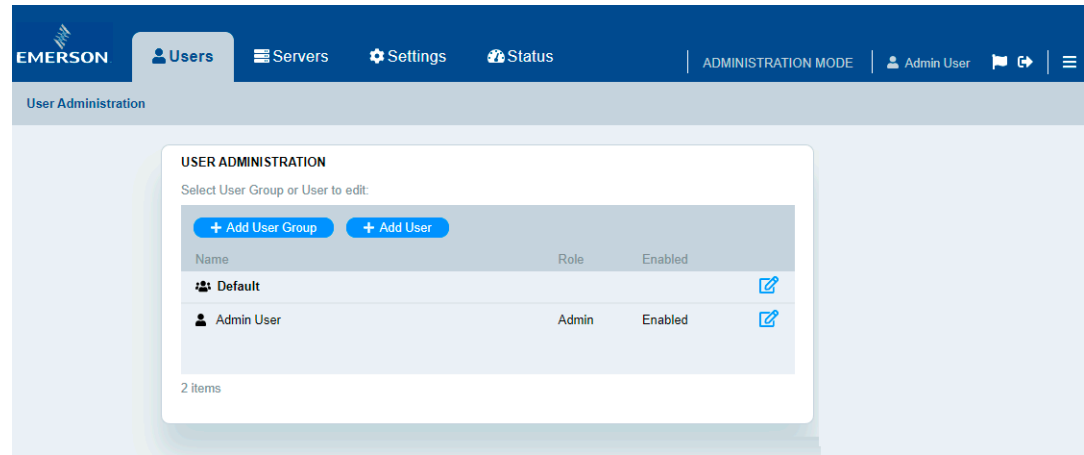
EMERSON

Users Servers Settings Status

ADMINISTRATION MODE | Admin User

User Administration

USER ADMINISTRATION

Select User Group or User to edit:

+ Add User Group + Add User

| Name | Role | Enabled |
|---|---|---|
| Default | | |
| Admin User | Admin | Enabled |

2 items